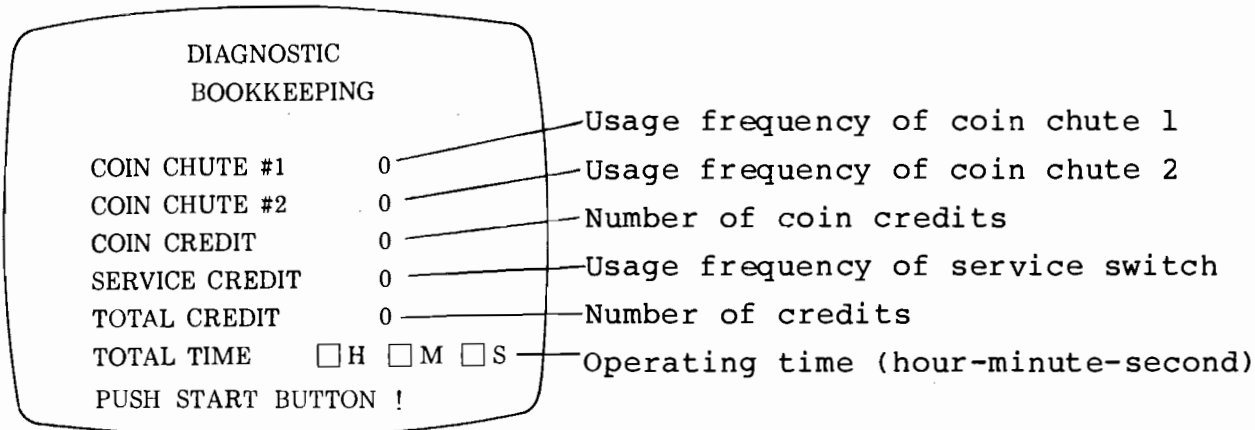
DIAGNOSTIC
BOOKKEEPING

COIN CHUTE #1 0
COIN CHUTE #2 0
COIN CREDIT 0
SERVICE CREDIT 0
TOTAL CREDIT 0
TOTAL TIME □H □M □S
PUSH START BUTTON !

Usage frequency of coin chute 1
Usage frequency of coin chute 2
Number of coin credits
Usage frequency of service switch
Number of credits
Operating time (hour-minute-second)